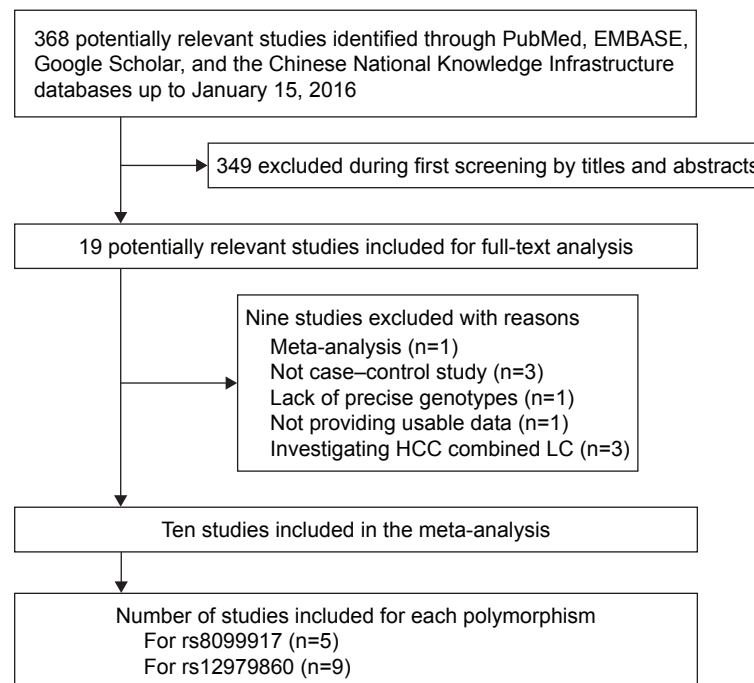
368 potentially relevant studies identified through PubMed, EMBASE, Google Scholar, and the Chinese National Knowledge Infrastructure databases up to January 15, 2016

349 excluded during first screening by titles and abstracts

19 potentially relevant studies included for full-text analysis

Nine studies excluded with reasons
Meta-analysis (n=1)
Not case–control study (n=3)
Lack of precise genotypes (n=1)
Not providing usable data (n=1)
Investigating HCC combined LC (n=3)

Ten studies included in the meta-analysis

Number of studies included for each polymorphism
For rs8099917 (n=5)
For rs12979860 (n=9)